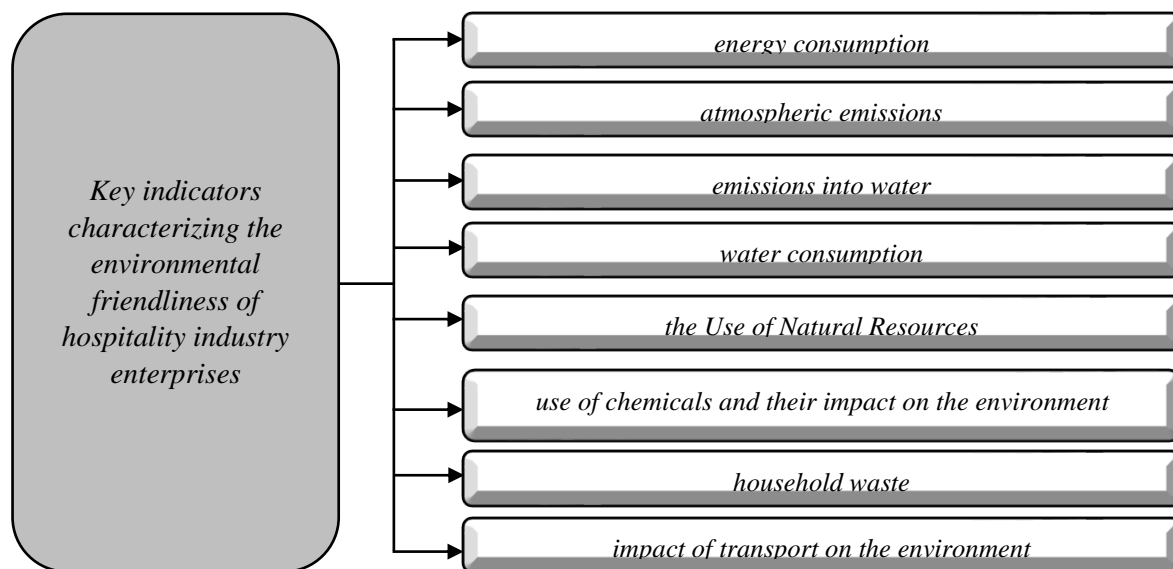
Key indicators characterizing the environmental friendliness of hospitality industry enterprises

energy consumption

atmospheric emissions

emissions into water

water consumption

the Use of Natural Resources

use of chemicals and their impact on the environment

household waste

impact of transport on the environment